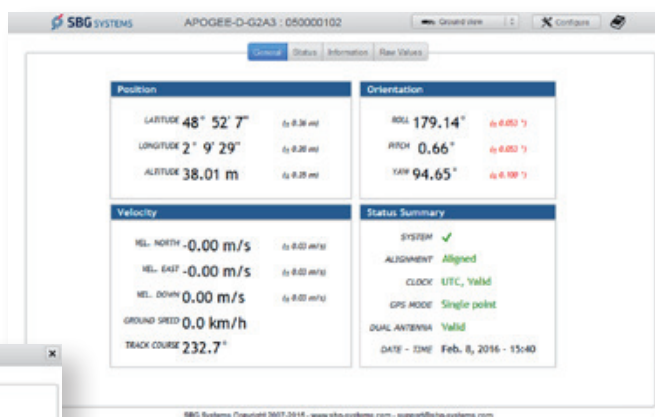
SBG SYSTEMS

APOGEE-D-G2A3 : 050000102

Ground view

Configure

General | Status | Information | Raw Values

Position

LATITUDE 48° 52' 7"
(± 0.36 m)

LONGITUDE 2° 9' 29"
(± 0.38 m)

ALTITUDE 38.01 m
(± 0.39 m)

Orientation

ROLL 179.14°
(± 0.052 °)

PITCH 0.66°
(± 0.052 °)

YAW 94.65°
(± 0.109 °)

Velocity

VEL. NORTH -0.00 m/s
(± 0.03 m/s)

VEL. EAST -0.00 m/s
(± 0.03 m/s)

VEL. DOWN 0.00 m/s
(± 0.03 m/s)

GROUND SPEED 0.0 km/h

TRACK COURSE 232.7°

Status Summary

SYSTEM ✓

ALIGNMENT Aligned

CLOCK UTC, Valid

GPS MODE Single point

DUAL ANTENNA Valid

DATE - TIME Feb. 8, 2016 - 15:40

×

SBG Systems Copyright 2007-2015 - www.sbg-systems.com - support@sbg-systems.com